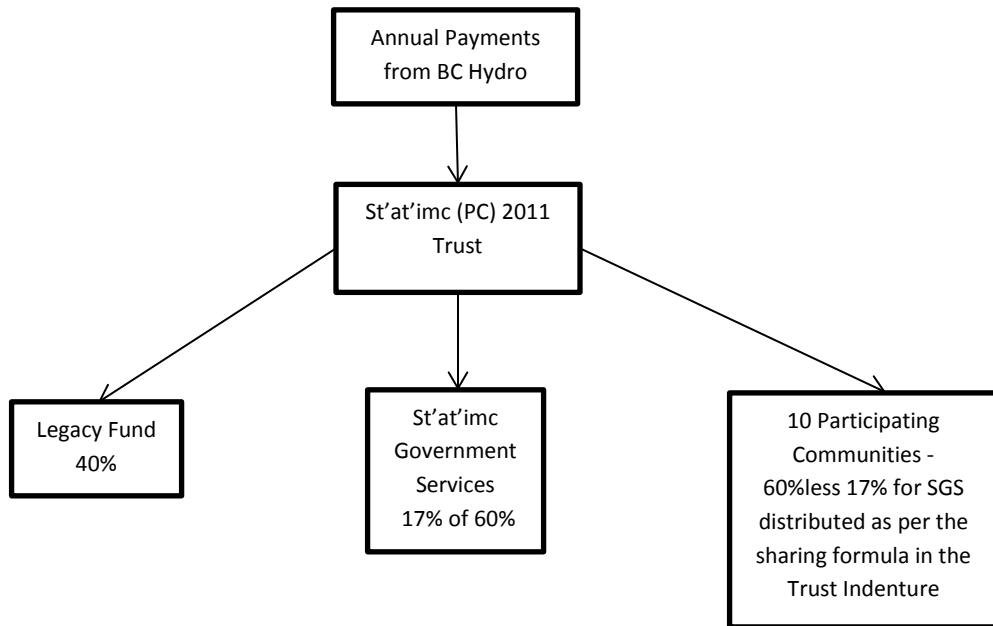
Annual Payments from BC Hydro

St'at'imc (PC) 2011 Trust

Legacy Fund 40%

St'at'imc Government Services 17% of 60%

10 Participating Communities - 60%less 17% for SGS distributed as per the sharing formula in the Trust Indenture